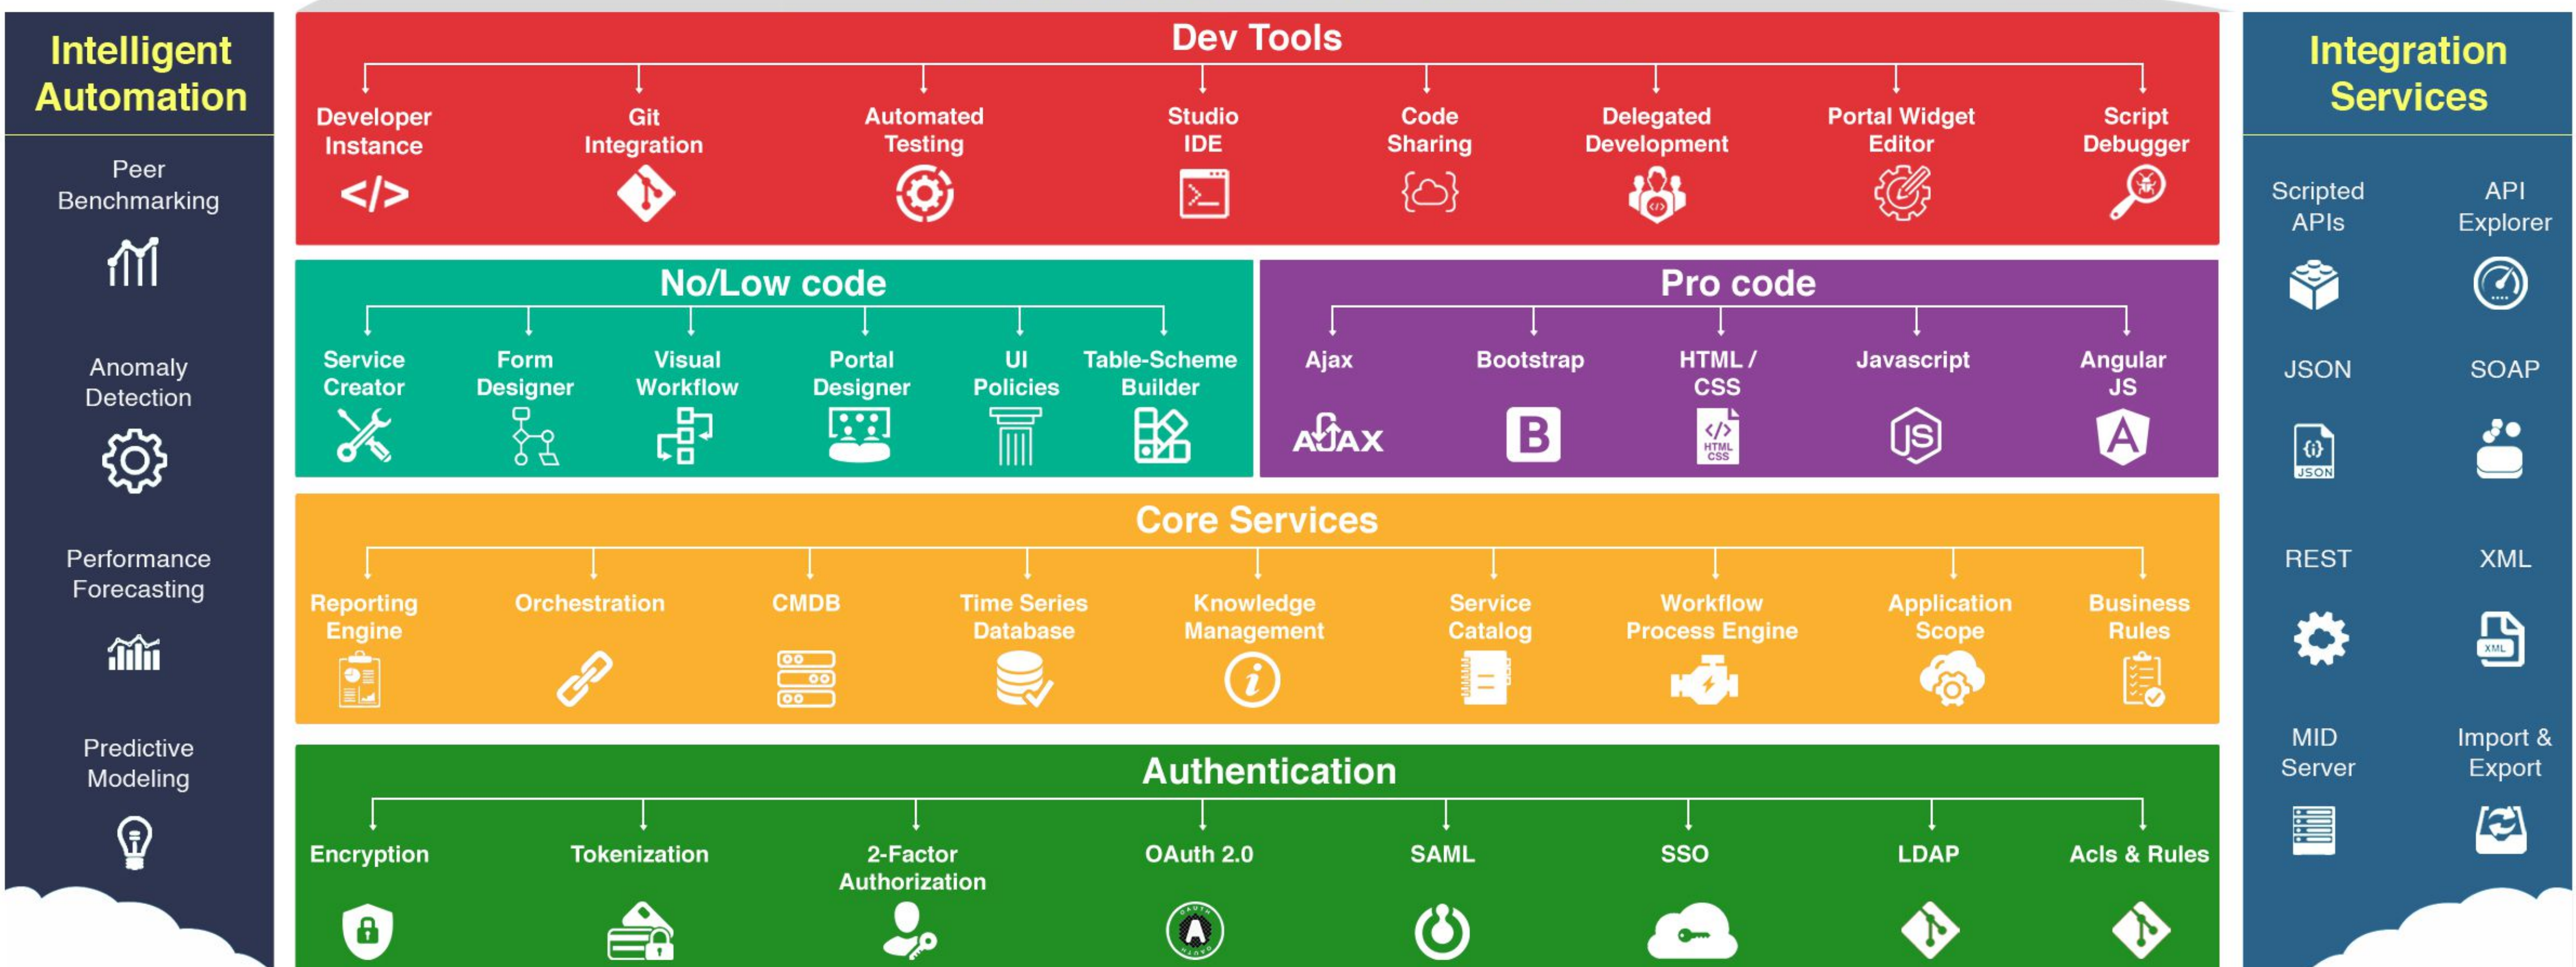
Intelligent Automation

Peer Benchmarking

Anomaly Detection

Performance Forecasting

Predictive Modeling

Dev Tools

Developer Instance

</>

Git Integration

Automated Testing

Studio IDE

Code Sharing

Delegated Development

Portal Widget Editor

Script Debugger

No/Low code

Service Creator

Form Designer

Visual Workflow

Portal Designer

UI Policies

Table-Scheme Builder

Pro code

Ajax

AJAX

Bootstrap

B

HTML / CSS

HTML CSS

Javascript

JS

Angular JS

A

Core Services

Reporting Engine

Orchestration

CMDB

Time Series Database

Knowledge Management

Service Catalog

Workflow Process Engine

Application Scope

Business Rules

Authentication

Encryption

Tokenization

2-Factor Authorization

OAuth 2.0

SAML

SSO

LDAP

Acls & Rules

Integration Services

Scripted APIs

API Explorer

JSON

JSON

SOAP

REST

XML

XML

MID Server

Import & Export